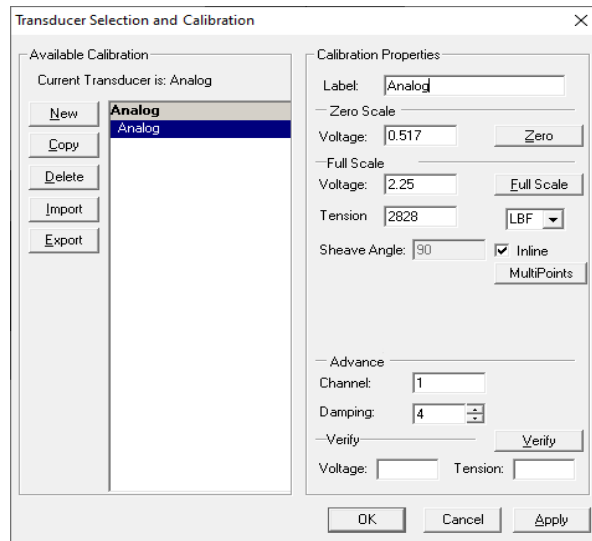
Transducer Selection and Calibration

×

Available Calibration

Current Transducer is: Analog

New

Copy

Delete

Import

Export

Analog

Analog

Calibration Properties

Label: Analog

Zero Scale

Voltage: 0.517

Zero

Full Scale

Voltage: 2.25

Full Scale

Tension 2828

LBF

Sheave Angle: 90

Inline

MultiPoints

Advance

Channel: 1

Damping: 4

Verify

Verify

Voltage:

Tension:

OK

Cancel

Apply